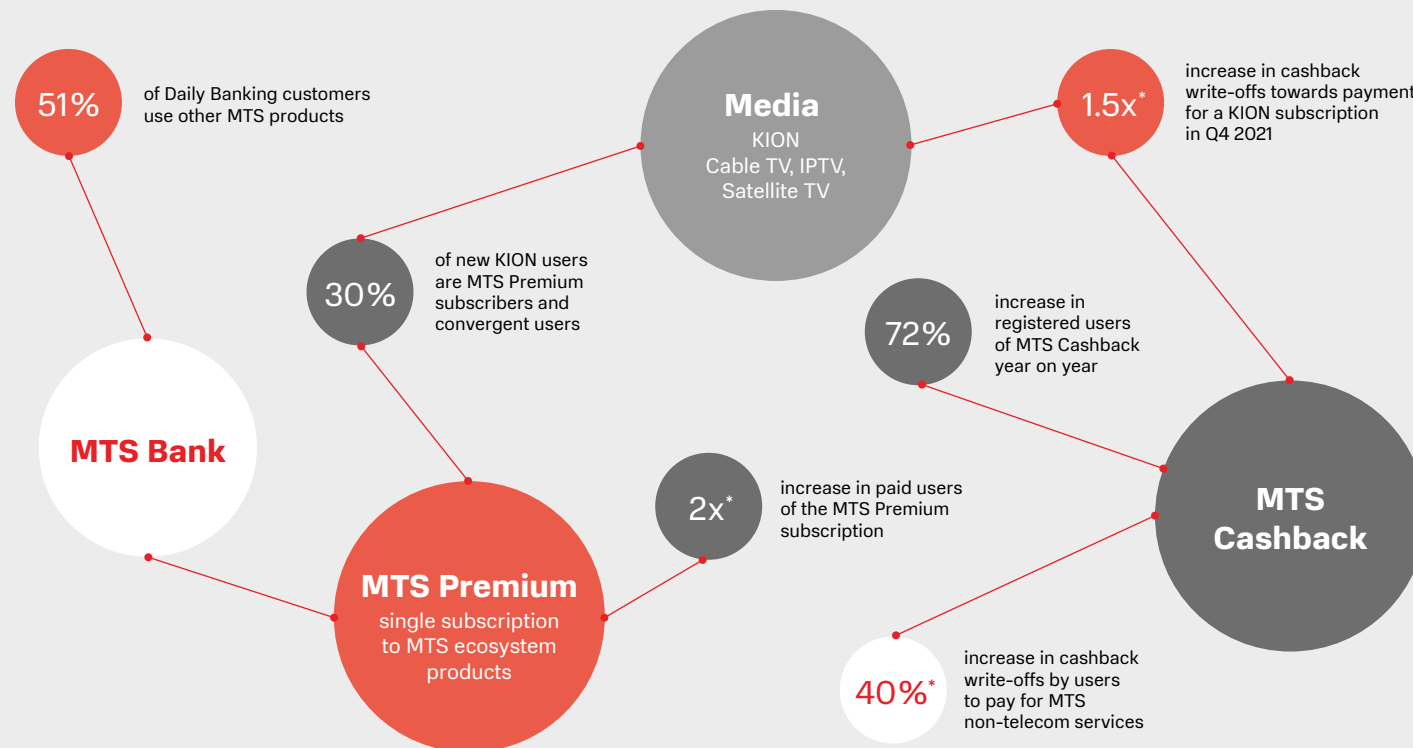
51%

of Daily Banking customers use other MTS products

Media

KION
Cable TV, IPTV, Satellite TV

1.5x*

increase in cashback write-offs towards payment for a KION subscription in Q4 2021

30%

of new KION users are MTS Premium subscribers and convergent users

72%

increase in registered users of MTS Cashback year on year

MTS Bank

2x*

increase in paid users of the MTS Premium subscription

MTS Cashback

MTS Premium

single subscription to MTS ecosystem products

40%*

increase in cashback write-offs by users to pay for MTS non-telecom services